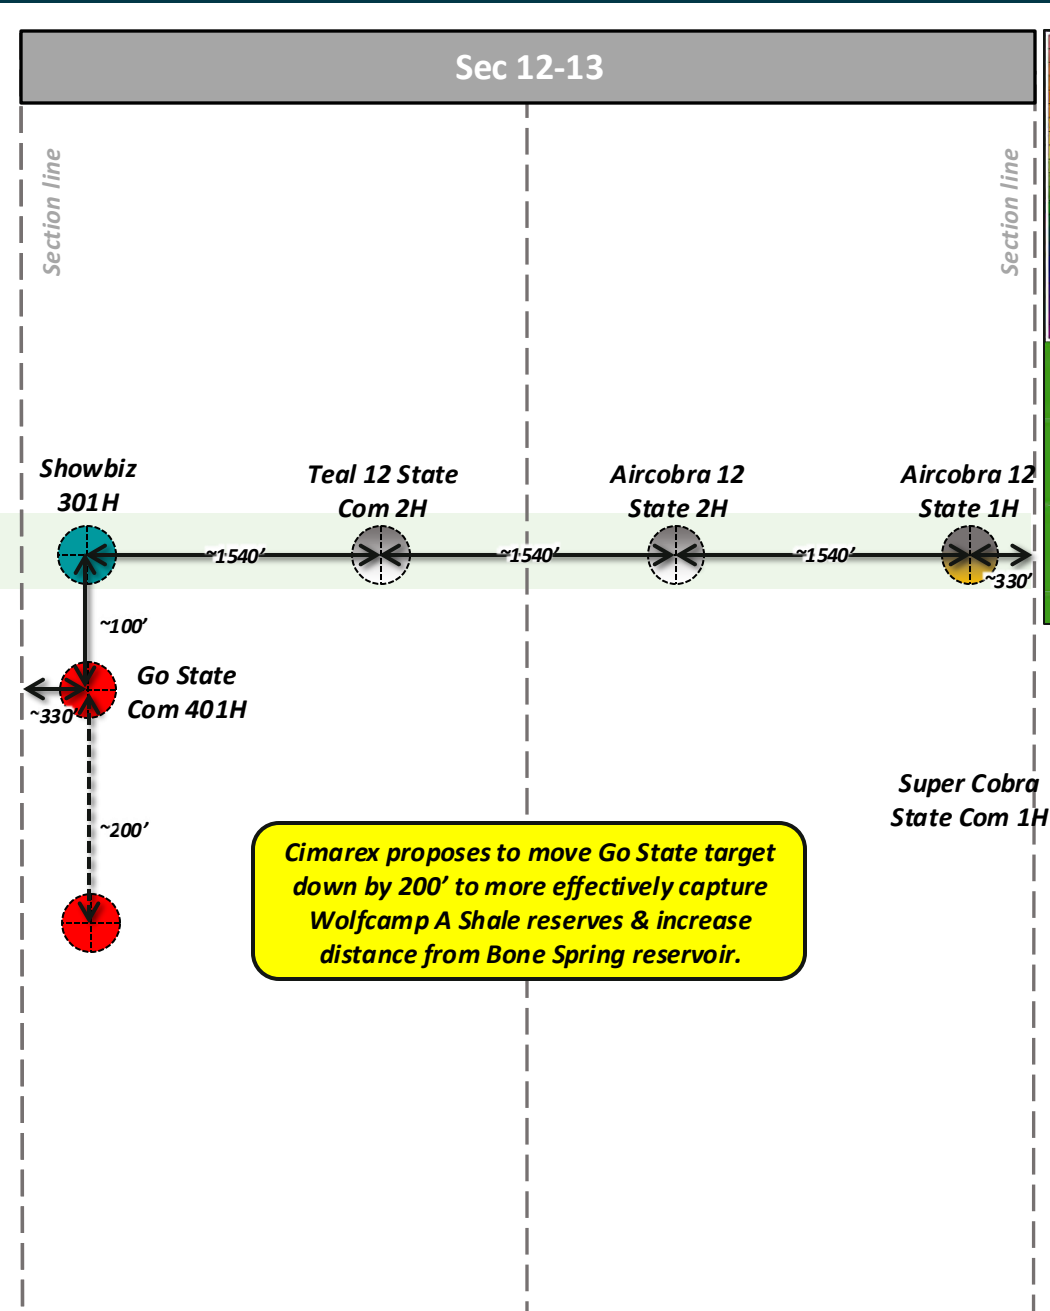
Sec 12-13

Section line

Section line

Showbiz 301H

Teal 12 State Com 2H

Aircobra 12 State 2H

Aircobra 12 State 1H

~1540'

~1540'

~1540'

~330'

~100'

Go State Com 401H

~330'

~200'

Super Cobra State Com 1H

Cimarex proposes to move Go State target down by 200' to more effectively capture Wolfcamp A Shale reserves & increase distance from Bone Spring reservoir.